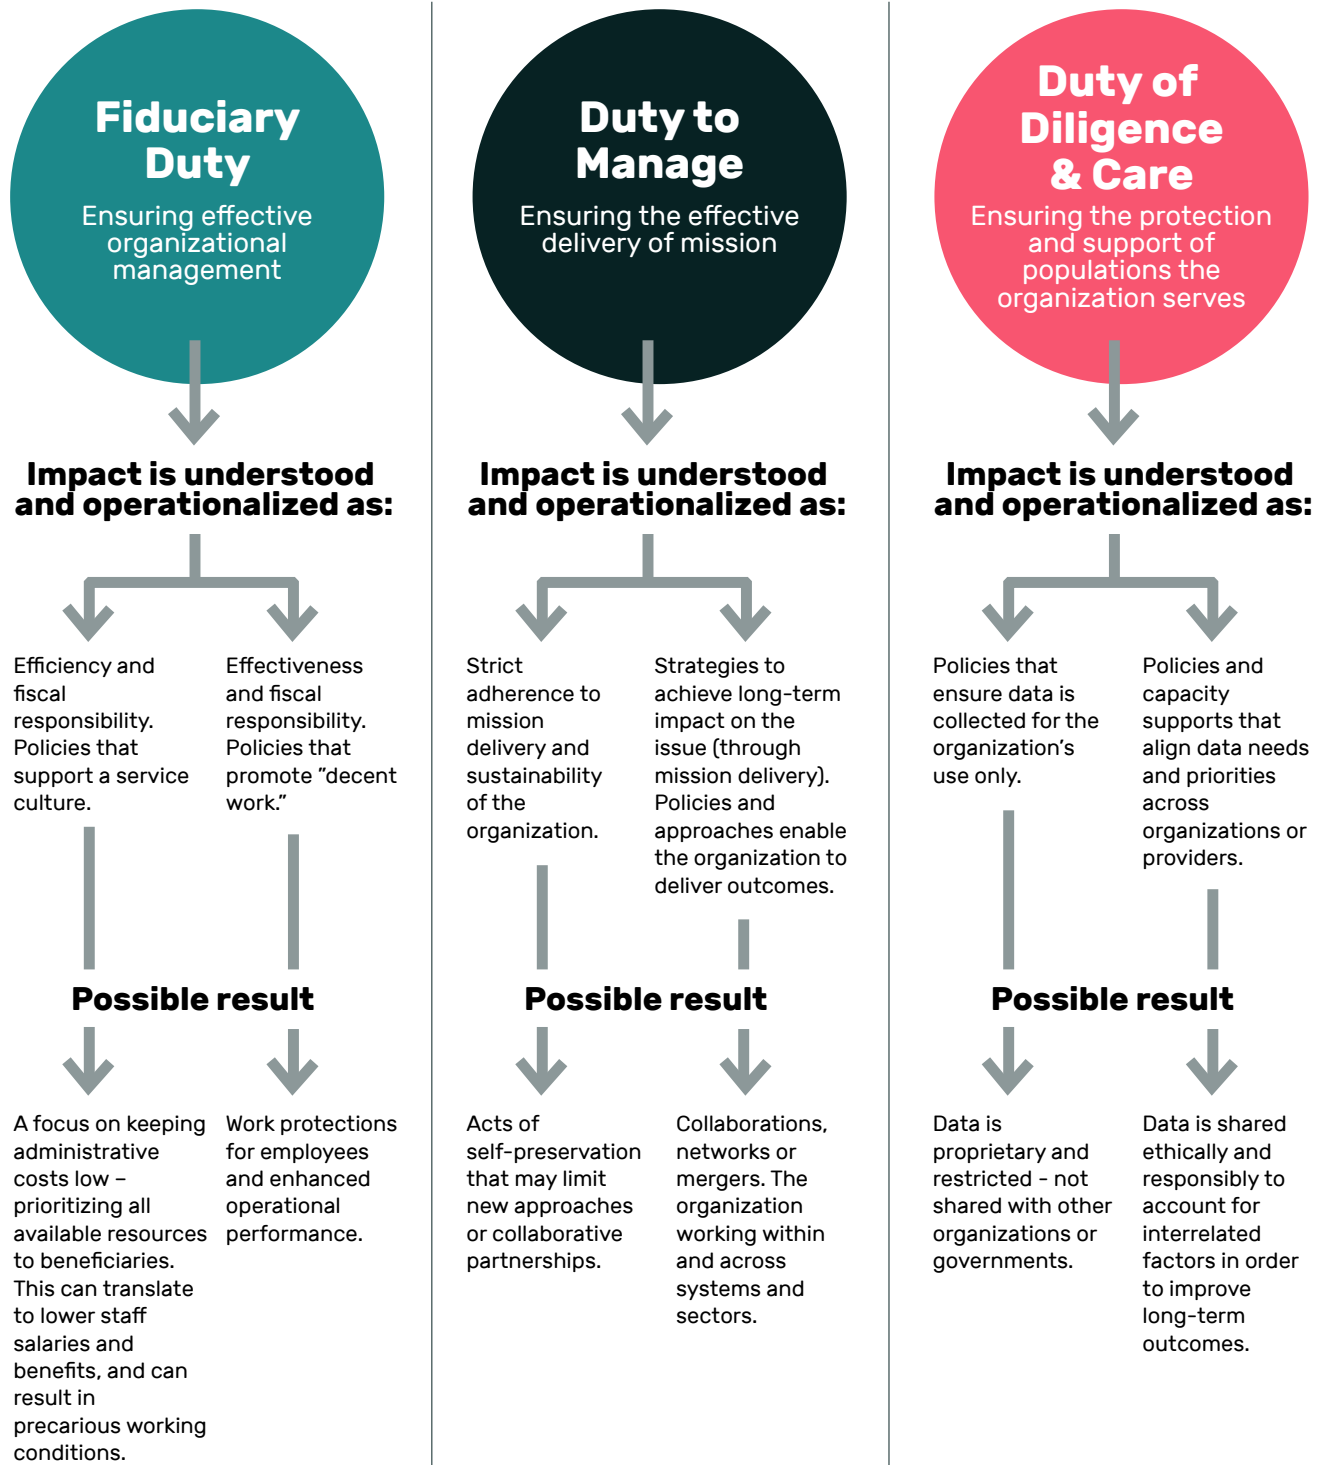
Fiduciary Duty

Ensuring effective organizational management

Impact is understood and operationalized as:

Efficiency and fiscal responsibility. Policies that support a service culture.

Effectiveness and fiscal responsibility. Policies that promote "decent work."

Possible result

A focus on keeping administrative costs low – prioritizing all available resources to beneficiaries. This can translate to lower staff salaries and benefits, and can result in precarious working conditions.

Work protections for employees and enhanced operational performance.

Duty to Manage

Ensuring the effective delivery of mission

Impact is understood and operationalized as:

Strict adherence to mission delivery and sustainability of the organization.

Strategies to achieve long-term impact on the issue (through mission delivery). Policies and approaches enable the organization to deliver outcomes.

Possible result

Acts of self-preservation that may limit new approaches or collaborative partnerships.

Collaborations, networks or mergers. The organization working within and across systems and sectors.

Duty of Diligence & Care

Ensuring the protection and support of populations the organization serves

Impact is understood and operationalized as:

Policies that ensure data is collected for the organization's use only.

Policies and capacity supports that align data needs and priorities across organizations or providers.

Possible result

Data is proprietary and restricted - not shared with other organizations or governments.

Data is shared ethically and responsibly to account for interrelated factors in order to improve long-term outcomes.